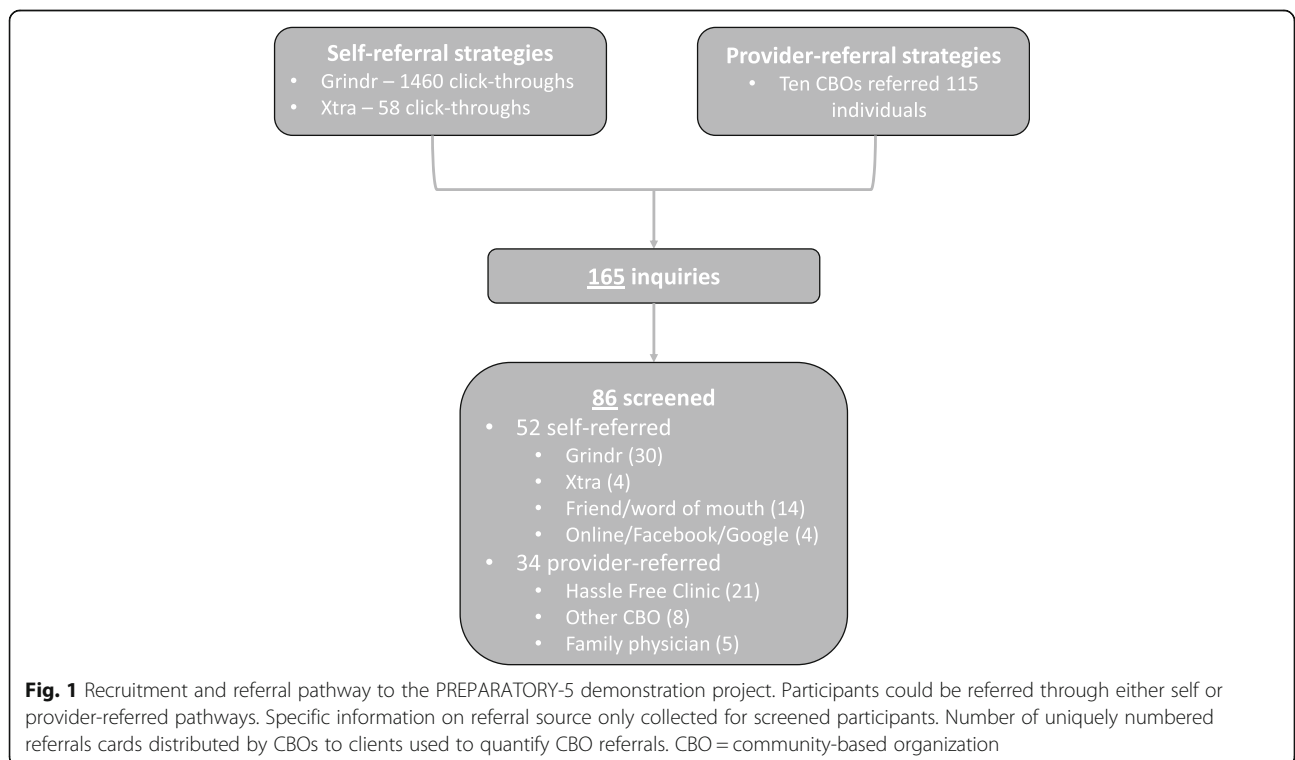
**Self-referral strategies**
- Grindr – 1460 click-throughs
- Xtra – 58 click-throughs

**Provider-referral strategies**
- Ten CBOs referred 115 individuals

**165 inquiries**

**86 screened**
- 52 self-referred
  - Grindr (30)
  - Xtra (4)
  - Friend/word of mouth (14)
  - Online/Facebook/Google (4)
- 34 provider-referred
  - Hassle Free Clinic (21)
  - Other CBO (8)
  - Family physician (5)

**Fig. 1** Recruitment and referral pathway to the PREPARATORY-5 demonstration project. Participants could be referred through either self or provider-referred pathways. Specific information on referral source only collected for screened participants. Number of uniquely numbered referrals cards distributed by CBOs to clients used to quantify CBO referrals. CBO = community-based organization